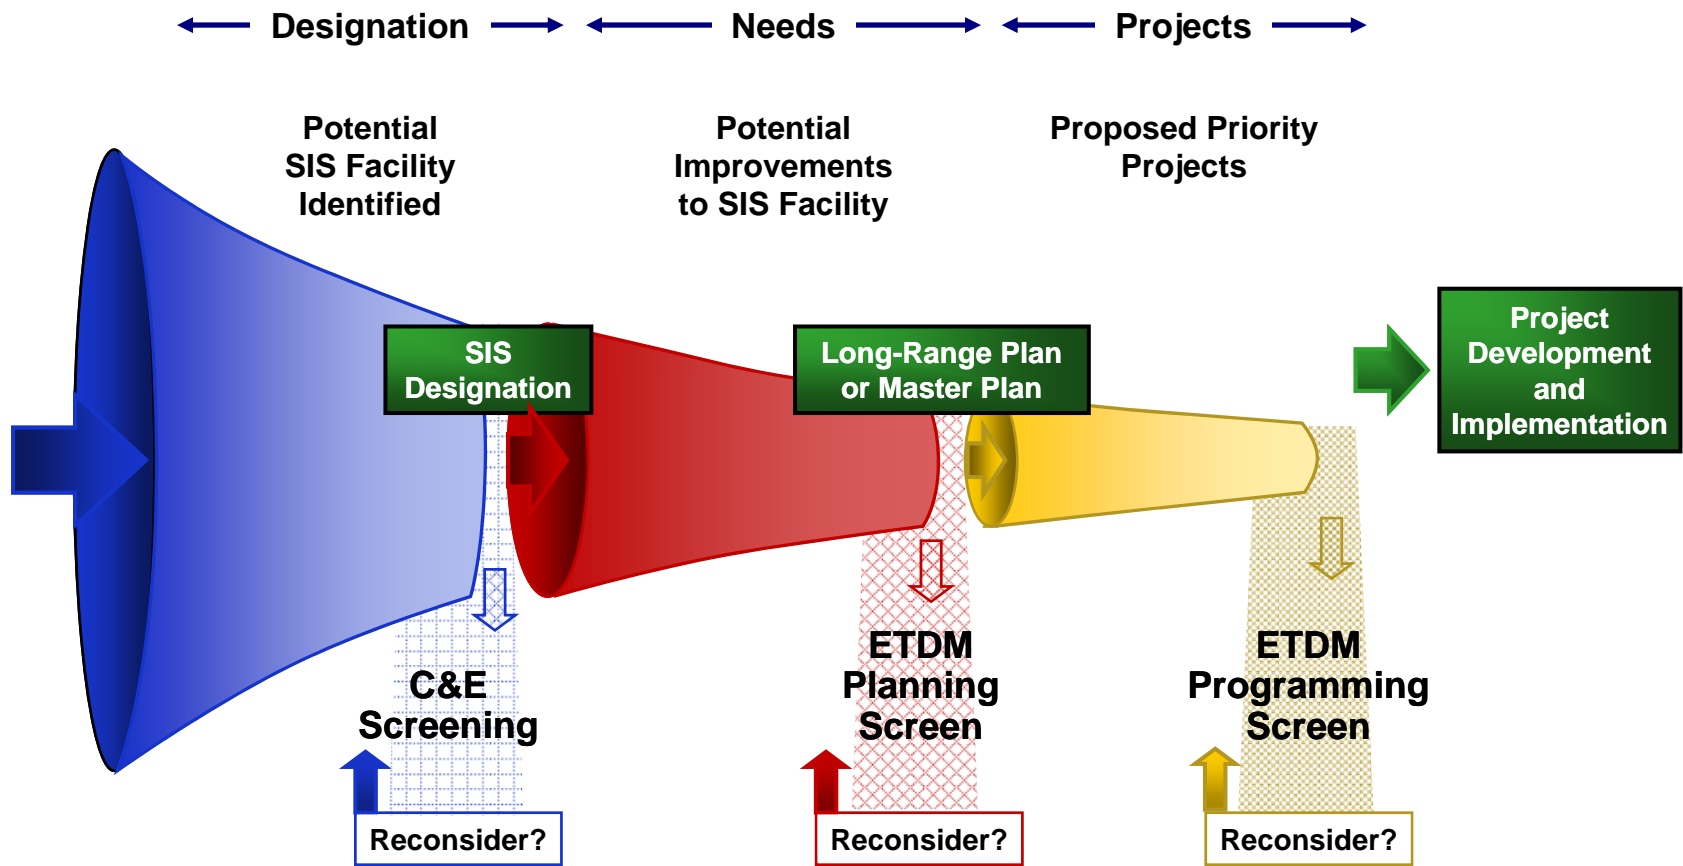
Designation

Needs

Projects

Potential SIS Facility Identified

Potential Improvements to SIS Facility

Proposed Priority Projects

SIS Designation

Long-Range Plan or Master Plan

Project Development and Implementation

C&E Screening

ETDM Planning Screen

ETDM Programming Screen

Reconsider?

Reconsider?

Reconsider?